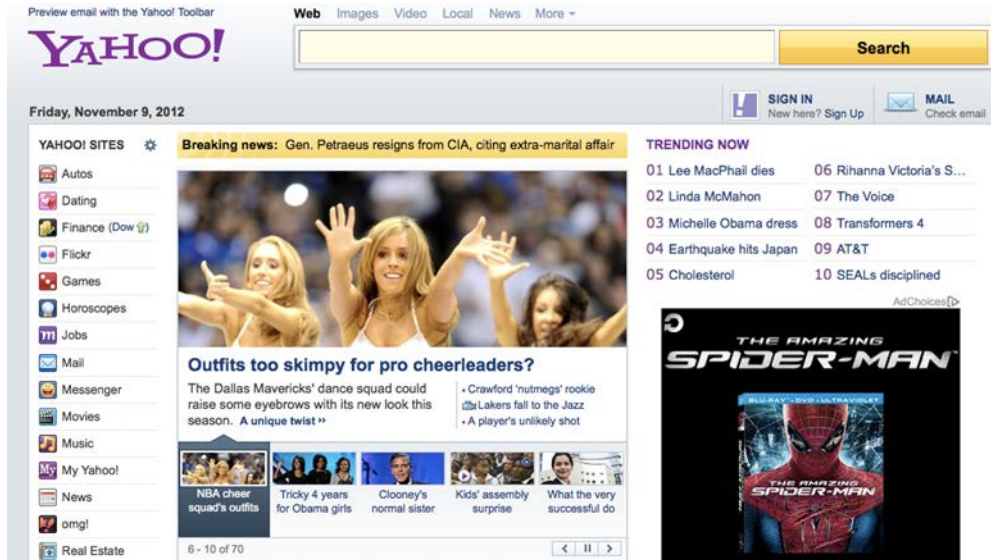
Preview email with the Yahoo! Toolbar

YAHOO!

Web Images Video Local News More

Search

Friday, November 9, 2012

SIGN IN
New here? Sign Up

MAIL
Check email

YAHOO! SITES

Autos
Dating
Finance (Dow)
Flickr
Games
Horoscopes
Jobs
Mail
Messenger
Movies
Music
My Yahoo!
News
omg!
Real Estate

Breaking news: Gen. Petraeus resigns from CIA, citing extra-marital affair

Outfits too skimpy for pro cheerleaders?

The Dallas Mavericks' dance squad could raise some eyebrows with its new look this season. A unique twist »

• Crawford 'nutmegs' rookie
• Lakers fall to the Jazz
• A player's unlikely shot

NBA cheer squad's outfits

Tricky 4 years for Obama girls

Clooney's normal sister

Kids' assembly surprise

What the very successful do

6 - 10 of 70

TRENDING NOW

01 Lee MacPhail dies
02 Linda McMahon
03 Michelle Obama dress
04 Earthquake hits Japan
05 Cholesterol
06 Rihanna Victoria's S...
07 The Voice
08 Transformers 4
09 AT&T
10 SEALs disciplined

AdChoices

THE AMAZING SPIDER-MAN

BLU-RAY • DVD • ULTRAVIOLET

THE AMAZING SPIDER-MAN